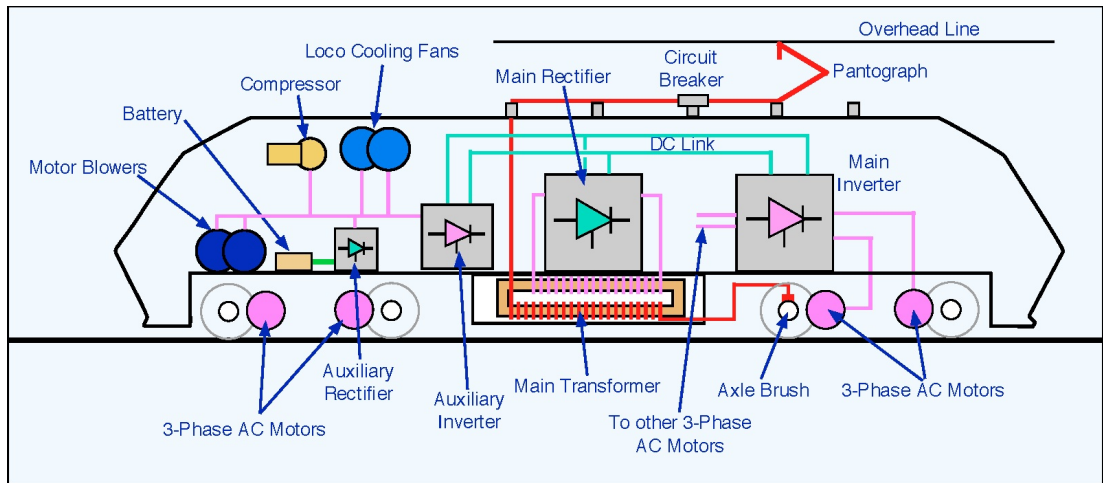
Overhead Line

Loco Cooling Fans

Circuit Breaker

Pantograph

Compressor

Main Rectifier

Battery

DC Link

Main Inverter

Motor Blowers

Auxiliary Rectifier

Auxiliary Inverter

Main Transformer

Axle Brush

3-Phase AC Motors

3-Phase AC Motors

To other 3-Phase AC Motors